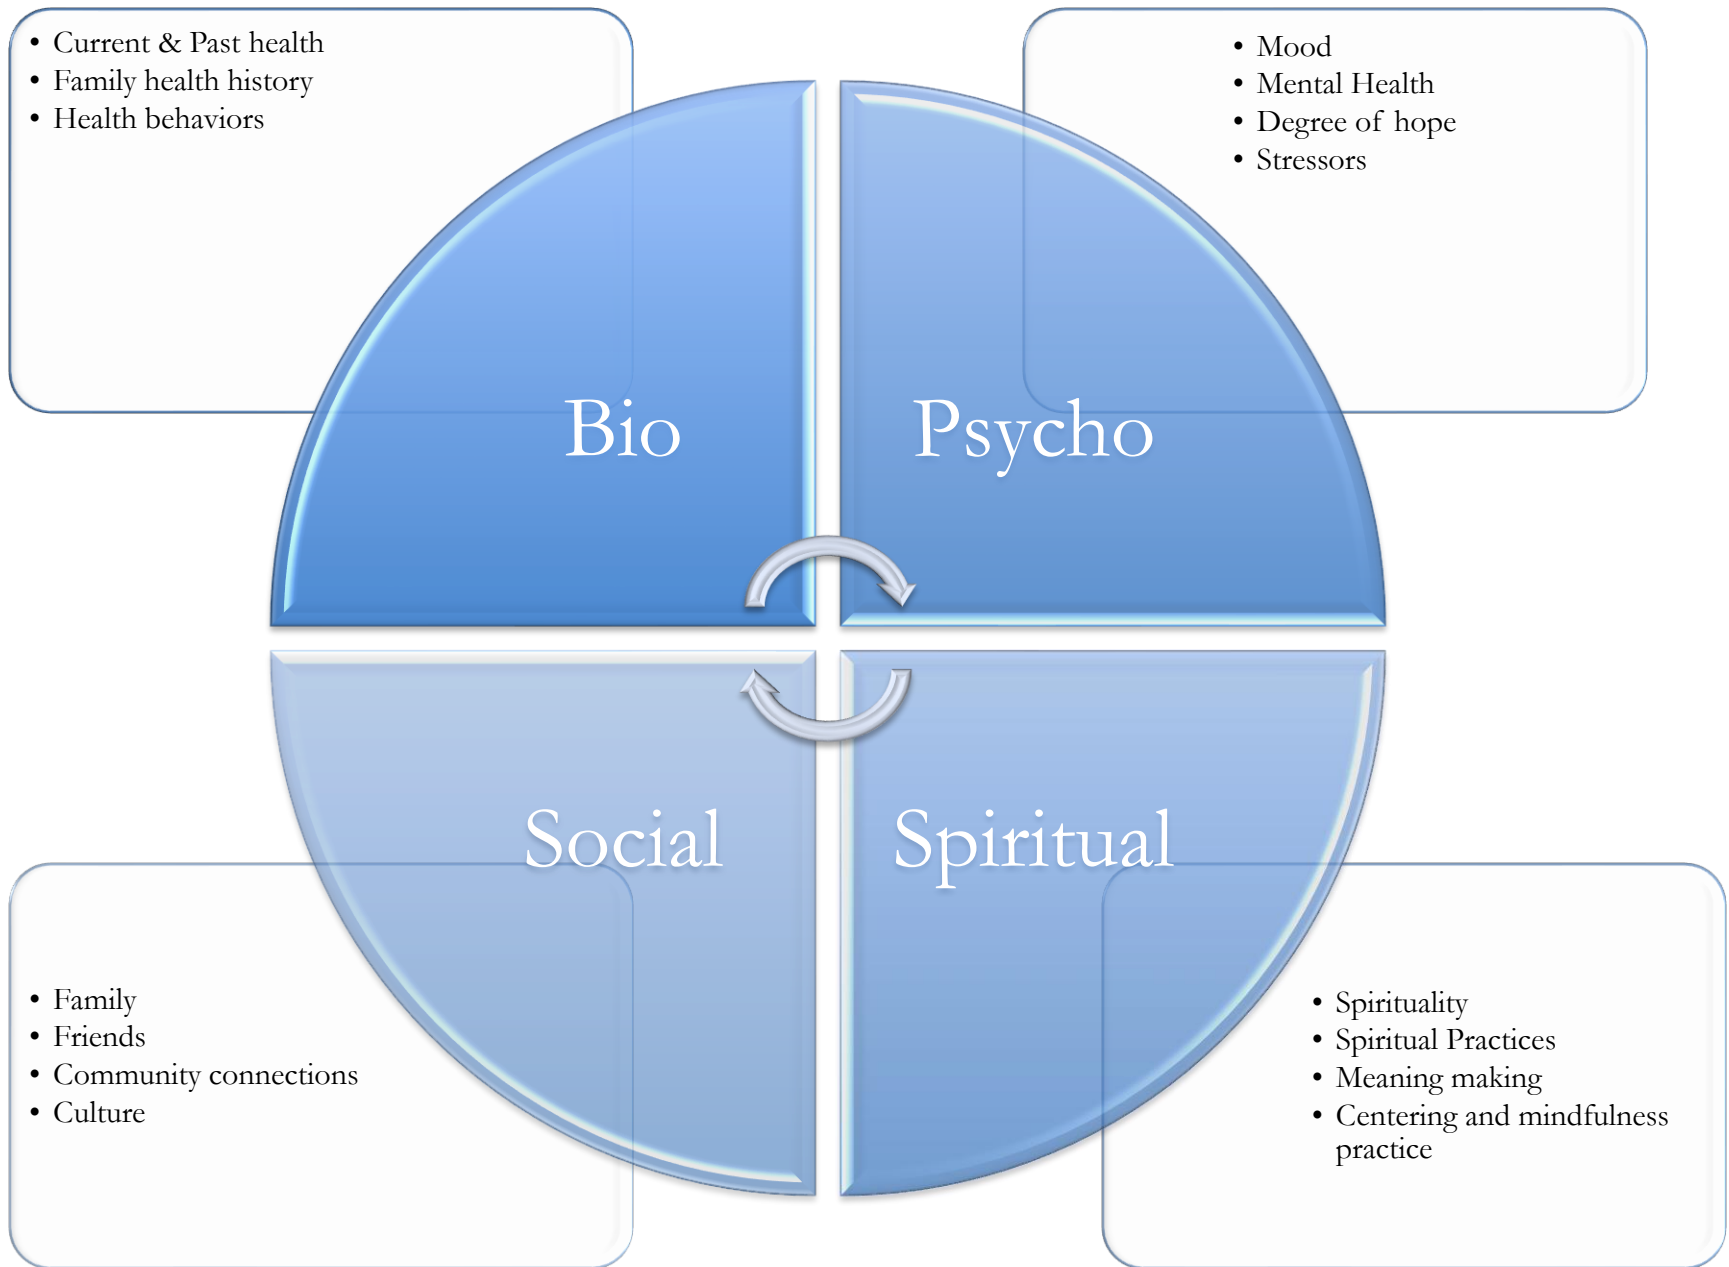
- Current & Past health
- Family health history
- Health behaviors

- Mood
- Mental Health
- Degree of hope
- Stressors

Bio

Psycho

Social

Spiritual

- Family
- Friends
- Community connections
- Culture

- Spirituality
- Spiritual Practices
- Meaning making
- Centering and mindfulness practice